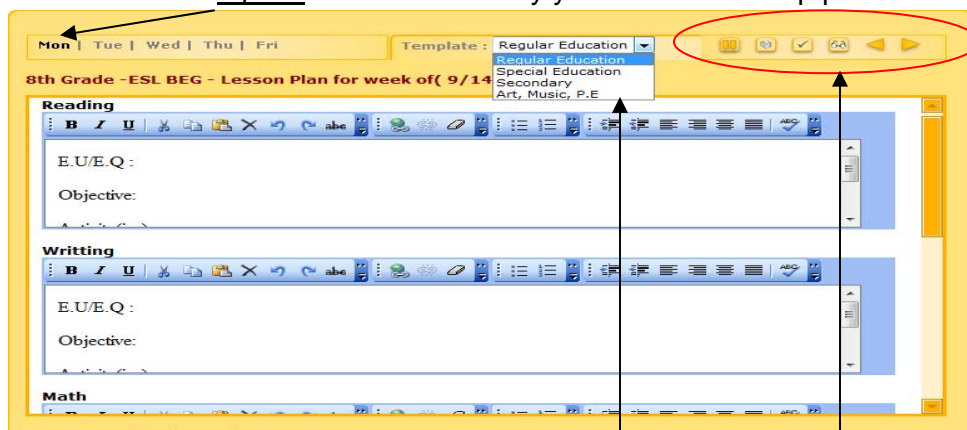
Mon | Tue | Wed | Thu | Fri

Template : Regular Education

Regular Education
Special Education
Secondary
Art, Music, P.E

8th Grade -ESL BEG - Lesson Plan for week of( 9/14

Reading

B I U abc

E.U/E.Q :

Objective:

Writting

B I U abc

E.U/E.Q :

Objective:

Math